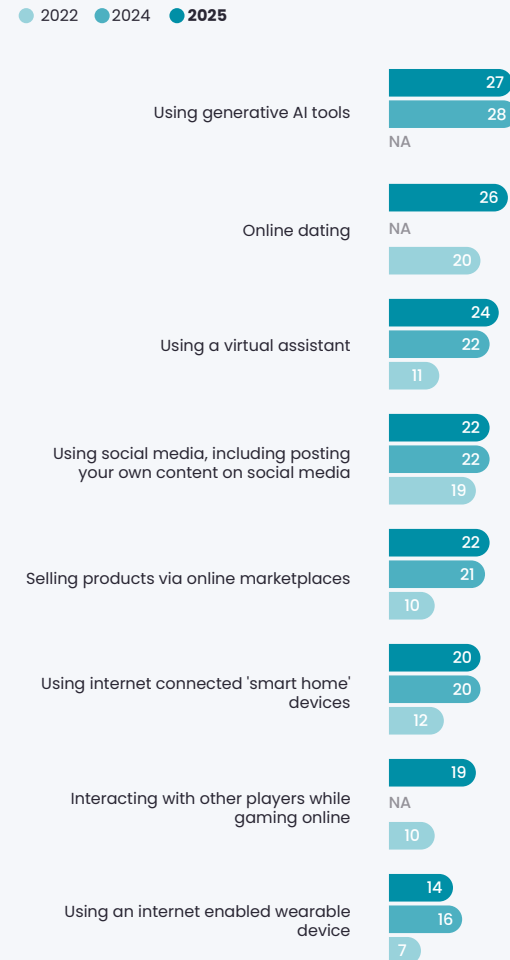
2022 2024 2025

Using generative AI tools
27
28
NA

Online dating
26
NA
20

Using a virtual assistant
24
22
11

Using social media, including posting your own content on social media
22
22
19

Selling products via online marketplaces
22
21
10

Using internet connected 'smart home' devices
20
20
12

Interacting with other players while gaming online
19
NA
10

Using an internet enabled wearable device
14
16
7